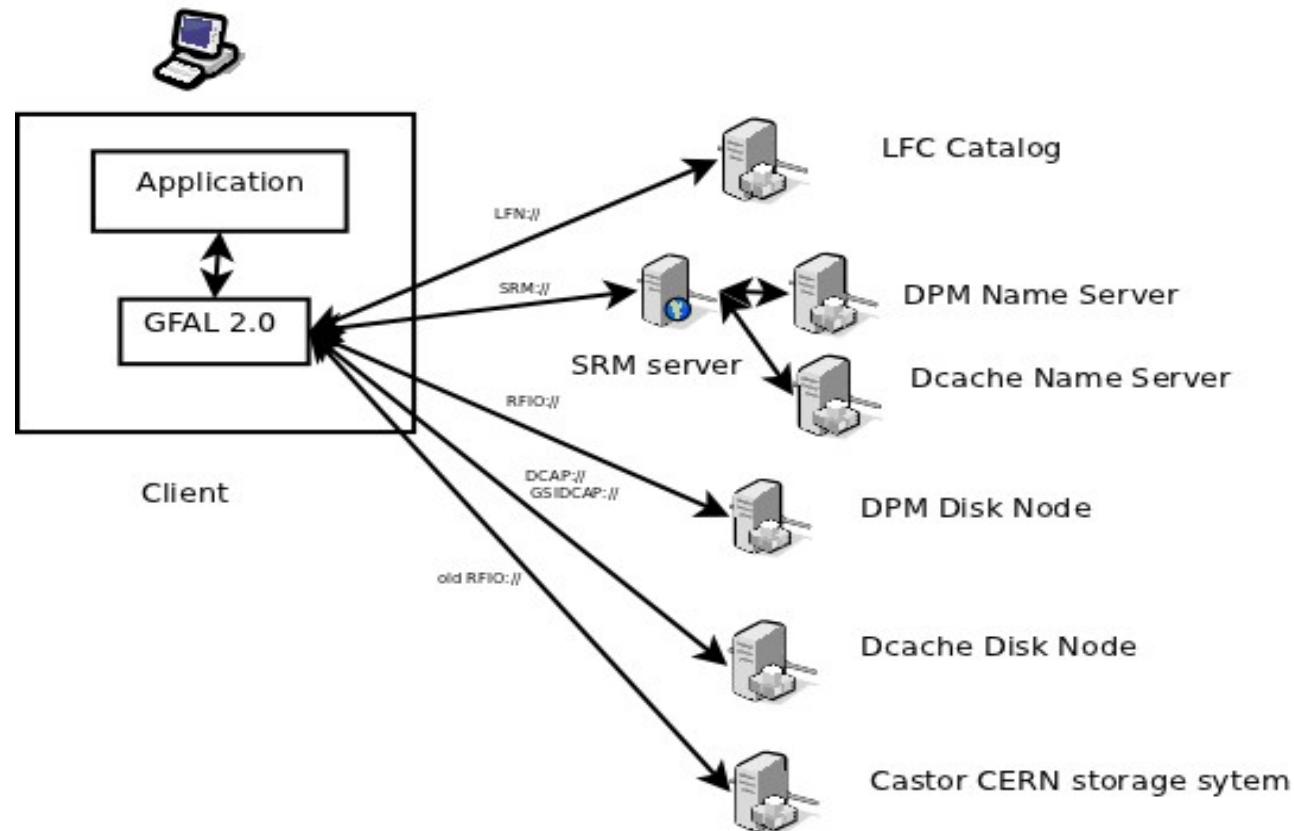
Application

GFAL 2.0

Client

LFN://

SRM://

RFIO://

DCAP://
GSIDCAP://

old RFIO://

LFC Catalog

SRM server

DPM Name Server

Dcache Name Server

DPM Disk Node

Dcache Disk Node

Castor CERN storage sytem